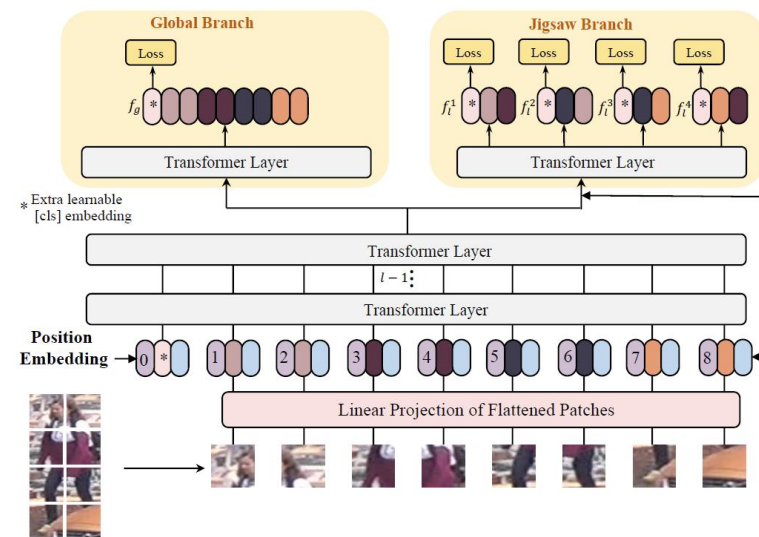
Global Branch

Loss

$f_g$ *

Transformer Layer

Jigsaw Branch

Loss Loss Loss Loss

$f_l^1$ * $f_l^2$ * $f_l^3$ * $f_l^4$ *

Transformer Layer

* Extra learnable [cls] embedding

Transformer Layer

$l-1$

Transformer Layer

Position Embedding

0 * 1 2 3 4 5 6 7 8

Linear Projection of Flattened Patches